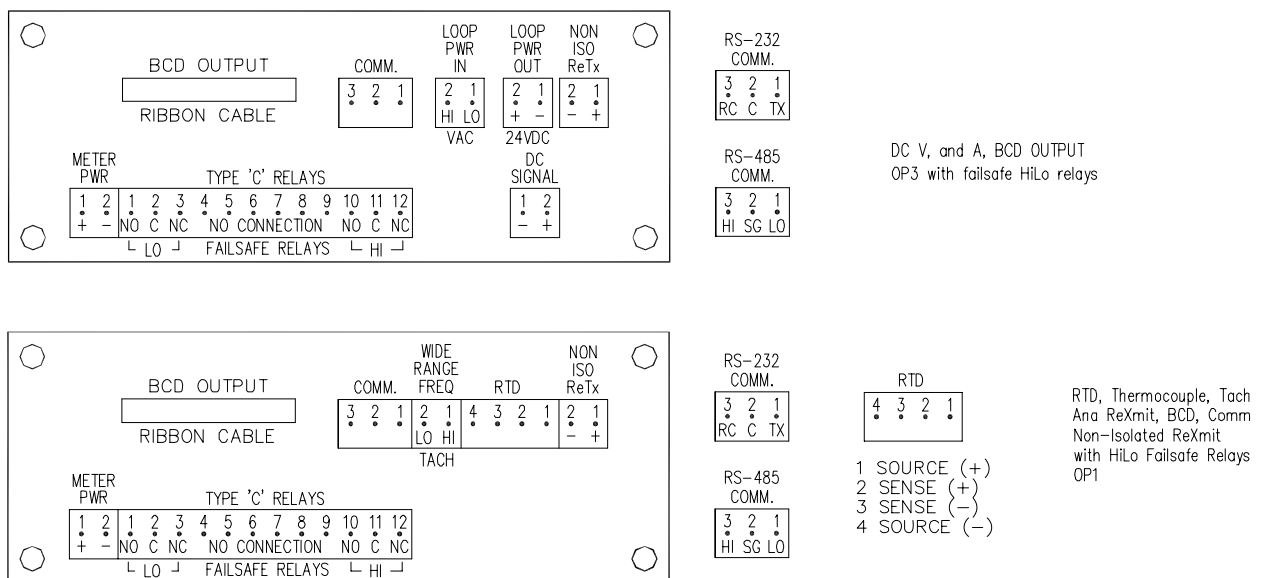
BCD OUTPUT

RIBBON CABLE

COMM.
3 2 1

LOOP PWR IN
2 1
HI LO
VAC

LOOP PWR OUT
2 1
+ −
24VDC

NON ISO ReTx
2 1
− +

METER PWR
1 2
+ −

TYPE 'C' RELAYS
1 2 3 4 5 6 7 8 9 10 11 12
NO C NC NO CONNECTION NO C NC
LO FAILSAFE RELAYS HI

DC SIGNAL
1 2
− +

RS−232 COMM.
3 2 1
RC C TX

RS−485 COMM.
3 2 1
HI SG LO

DC V, and A, BCD OUTPUT
OP3 with failsafe HiLo relays

BCD OUTPUT

RIBBON CABLE

COMM.
3 2 1

WIDE RANGE FREQ
2 1
LO HI
TACH

RTD
4 3 2 1

NON ISO ReTx
2 1
− +

METER PWR
1 2
+ −

TYPE 'C' RELAYS
1 2 3 4 5 6 7 8 9 10 11 12
NO C NC NO CONNECTION NO C NC
LO FAILSAFE RELAYS HI

RS−232 COMM.
3 2 1
RC C TX

RS−485 COMM.
3 2 1
HI SG LO

RTD
4 3 2 1

1 SOURCE (+)
2 SENSE (+)
3 SENSE (−)
4 SOURCE (−)

RTD, Thermocouple, Tach
Ana ReXmit, BCD, Comm
Non−Isolated ReXmit
with HiLo Failsafe Relays
OP1